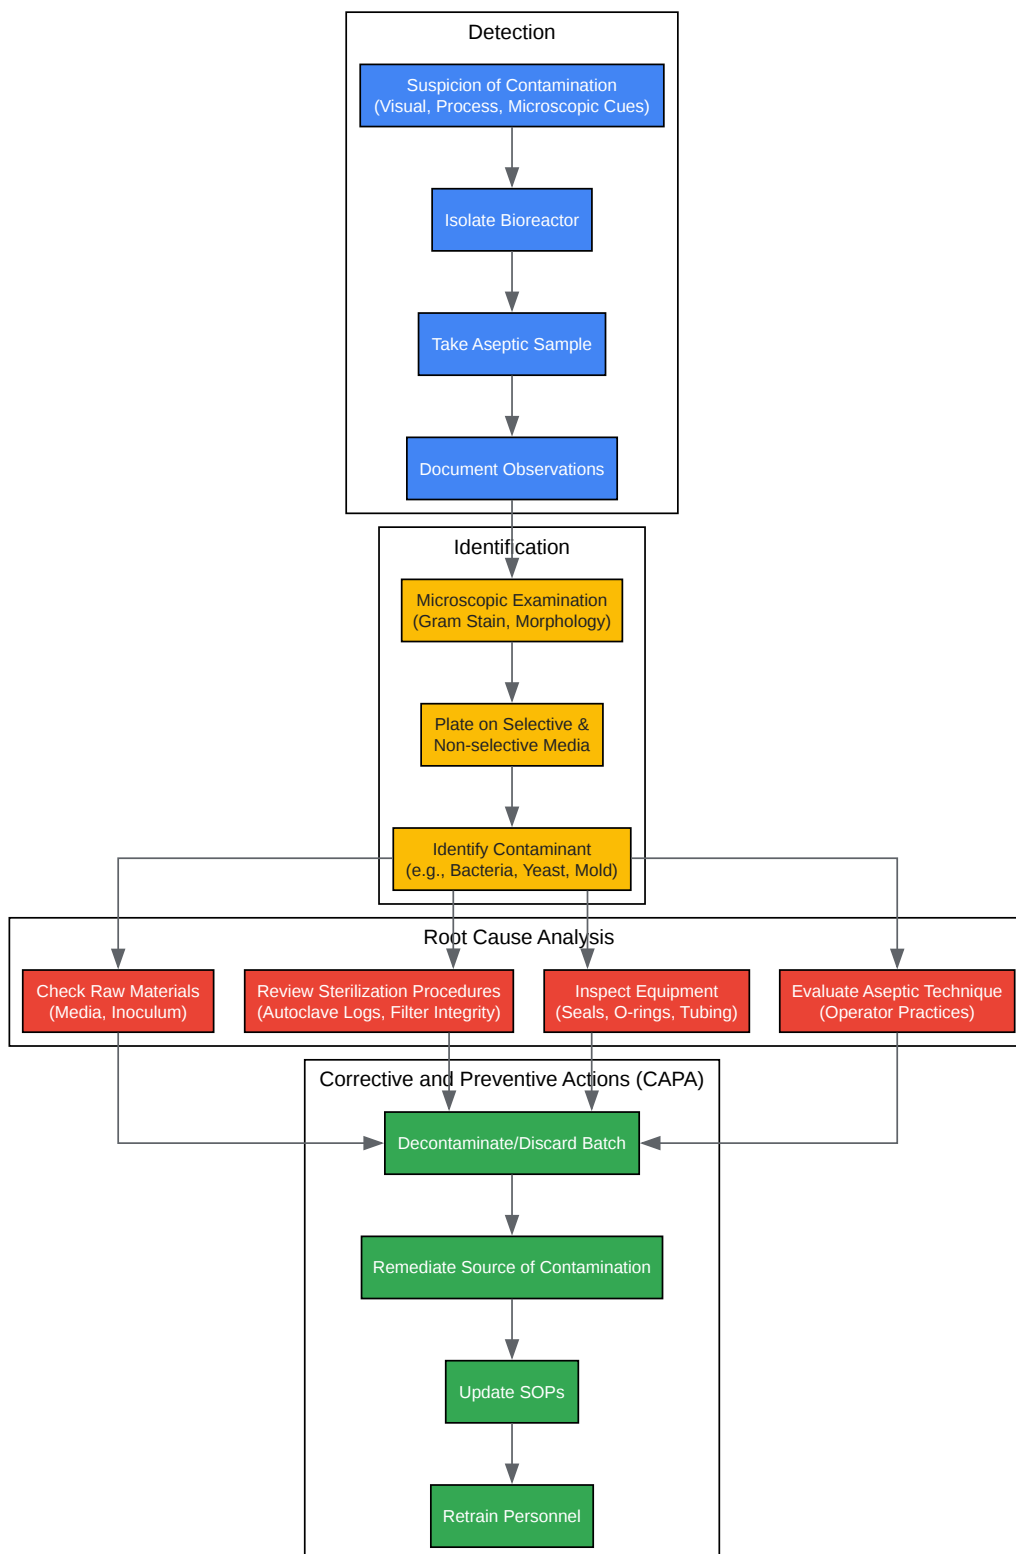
Detection

Suspicion of Contamination
(Visual, Process, Microscopic Cues)

Isolate Bioreactor

Take Aseptic Sample

Document Observations

Identification

Microscopic Examination
(Gram Stain, Morphology)

Plate on Selective &
Non-selective Media

Identify Contaminant
(e.g., Bacteria, Yeast, Mold)

Root Cause Analysis

Check Raw Materials
(Media, Inoculum)

Review Sterilization Procedures
(Autoclave Logs, Filter Integrity)

Inspect Equipment
(Seals, O-rings, Tubing)

Evaluate Aseptic Technique
(Operator Practices)

Corrective and Preventive Actions (CAPA)

Decontaminate/Discard Batch

Remediate Source of Contamination

Update SOPs

Retrain Personnel